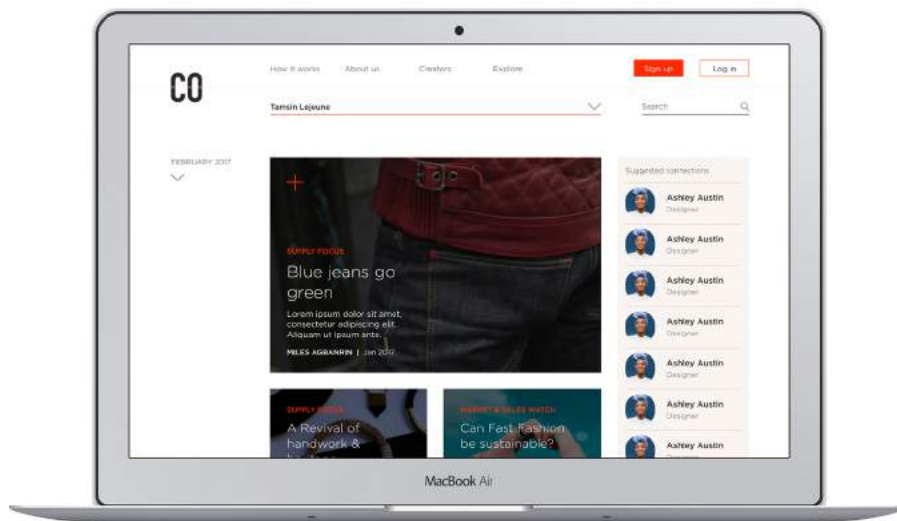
CO

How it works About us Creators Explore

Sign up Log in

Tamsin Lejeune

Search

FEBRUARY 2017

SUPPLY FOCUS

Blue jeans go green

Lorem ipsum dolor sit amet, consectetur adipiscing elit. Aliquam ut ipsum ants.

MILES AGBANRIN | Jan 2017

SUPPLY FOCUS

A Revival of handwork & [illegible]

MARKET & SALES WATCH

Can Fast fashion be sustainable?

Suggested connections

Ashley Austin
Designer

Ashley Austin
Designer

Ashley Austin
Designer

Ashley Austin
Designer

Ashley Austin
Designer

Ashley Austin
Designer

Ashley Austin
Designer

MacBook Air